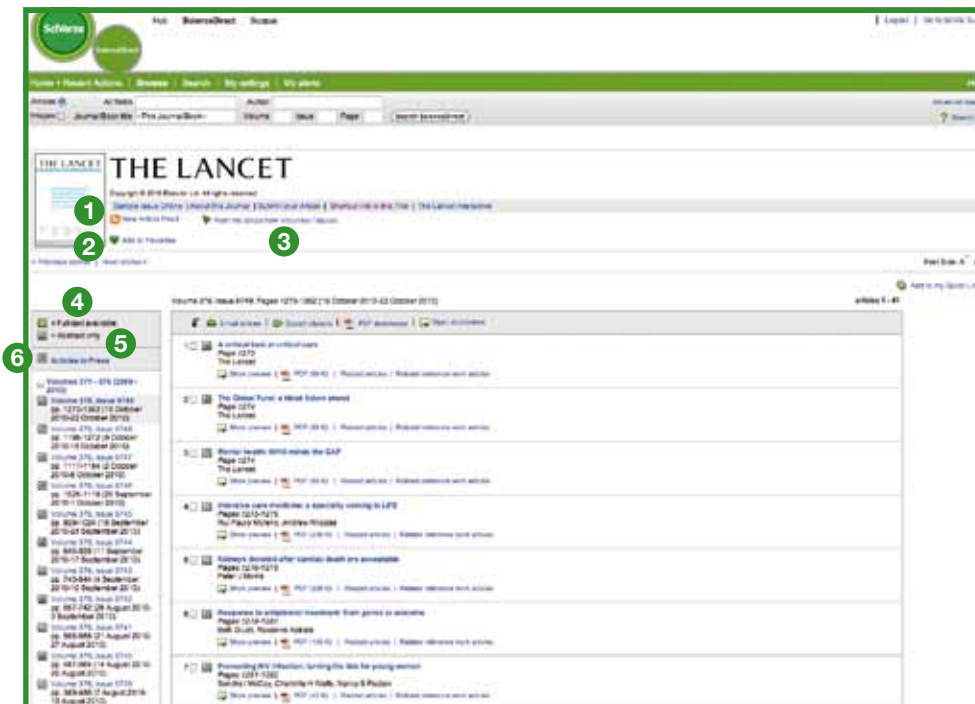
SciVerse
ScienceDirect
Hub ScienceDirect Scopus
Logout | Go to SciVerse S

Home + Recent Actions | Browse | Search | My settings | My alerts

Articles All fields Author
Images Journal/Book title This Journal/Book Volume Issue Page Search ScienceDirect
Advanced sea
Search

THE LANCET
THE LANCET
Copyright © 2010 Elsevier Ltd. All rights reserved
Sample Issue Online | About this Journal | Submit your Article | Shortcut link to this Title | The Lancet interactive
New Article Feed
Alert me about new Volumes / Issues
Add to Favorites
1
2
3
« Previous volume | Next volume »
Font Size: A A
Add to my Quick Li
4
5
6
Volume 376, Issue 9749, Pages 1279-1362 (16 October 2010-22 October 2010)
articles 1 - 41
= Full-text available
= Abstract only
Articles in Press
Volumes 371 - 376 (2008 - 2010)
Volume 376, Issue 9749 pp. 1279-1362 (16 October 2010-22 October 2010)
Volume 376, Issue 9748 pp. 1195-1278 (9 October 2010-15 October 2010)
Volume 376, Issue 9747 pp. 1111-1194 (2 October 2010-8 October 2010)
Volume 376, Issue 9746 pp. 1026-1110 (25 September 2010-1 October 2010)
Volume 376, Issue 9745 pp. 929-1024 (18 September 2010-24 September 2010)
Volume 376, Issue 9744 pp. 845-928 (11 September 2010-17 September 2010)
Volume 376, Issue 9743 pp. 743-844 (4 September 2010-10 September 2010)
Volume 376, Issue 9742 pp. 657-742 (28 August 2010-3 September 2010)
Volume 376, Issue 9741 pp. 569-656 (21 August 2010-27 August 2010)
Volume 376, Issue 9740 pp. 487-568 (14 August 2010-20 August 2010)
Volume 376, Issue 9739 pp. 389-486 (7 August 2010-13 August 2010)

E-mail articles | Export citations | PDF downloads | Open all previews
1 A critical look at critical care
Page 1279
The Lancet
Show preview | PDF (69 K) | Related articles | Related reference work articles
2 The Global Fund: a bleak future ahead
Page 1279
The Lancet
Show preview | PDF (68 K) | Related articles | Related reference work articles
3 Mental health: WHO minds the GAP
Page 1279
The Lancet
Show preview | PDF (68 K) | Related articles | Related reference work articles
4 Intensive care medicine: a specialty coming to LIFE
Pages 1280-1279
Rui Paulo Moreno, Andrew Rhodes
Show preview | PDF (128 K) | Related articles | Related reference work articles
5 Kidneys donated after cardiac death are acceptable
Pages 1279-1279
Peter J Morris
Show preview | PDF (128 K) | Related articles | Related reference work articles
6 Response to antiplatelet treatment: from genes to outcome
Pages 1279-1281
Beth Grubb, Roxanne Ashraf
Show preview | PDF (130 K) | Related articles | Related reference work articles
7 Preventing HIV infection: turning the tide for young women
Pages 1281-1282
Sandra I McCoy, Charlotte H Watts, Nancy S Padian
Show preview | PDF (43 K) | Related articles | Related reference work articles